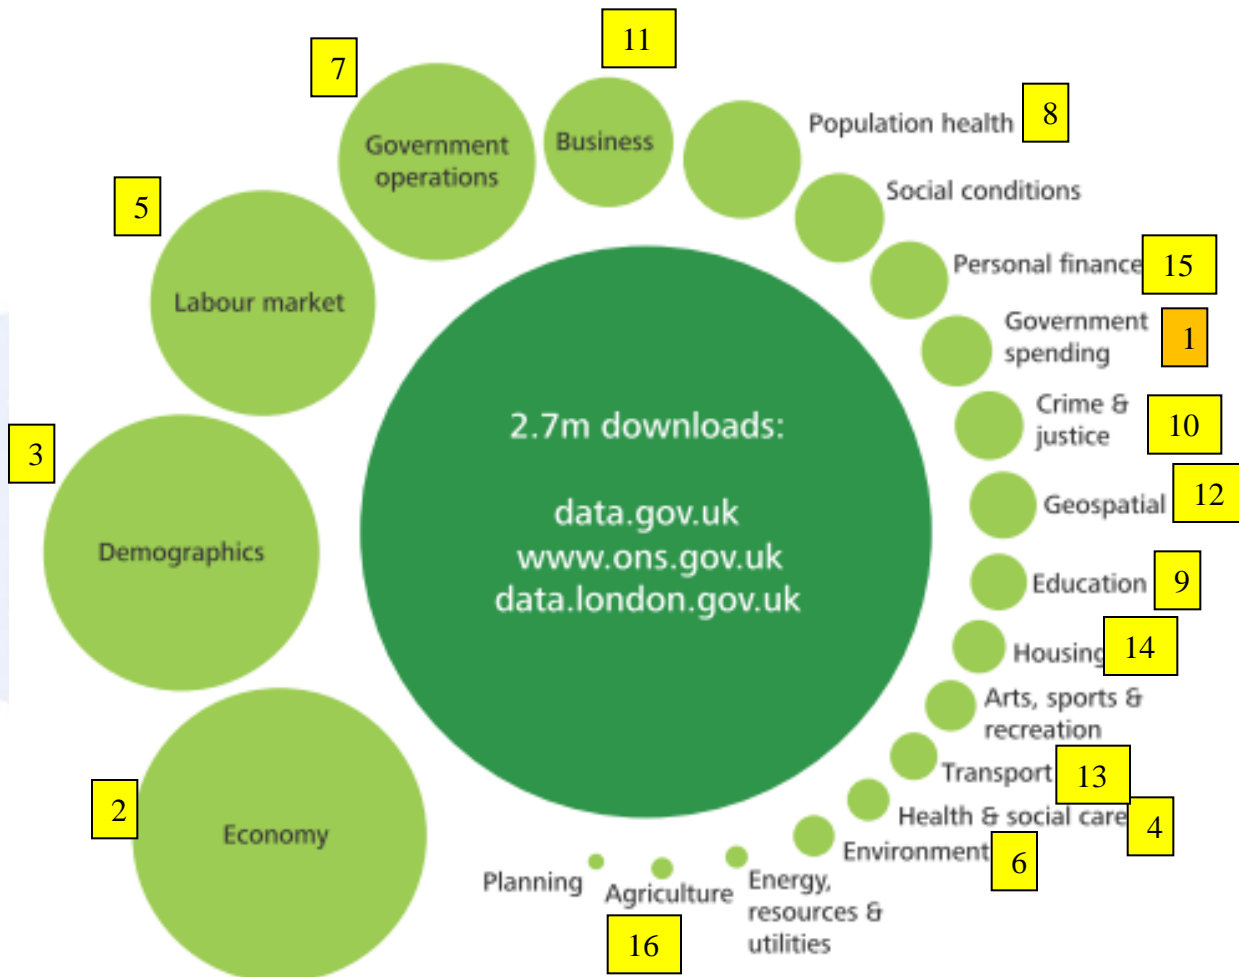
2.7m downloads:

data.gov.uk
www.ons.gov.uk
data.london.gov.uk

7
Government operations

11
Business

Population health
8

Social conditions

Personal finance
15

Government spending
1

Crime & justice
10

Geospatial
12

Education
9

Housing
14

Arts, sports & recreation

Transport
13

Health & social care
4

Environment
6

Energy, resources & utilities

Agriculture
16

Planning

5
Labour market

3
Demographics

2
Economy